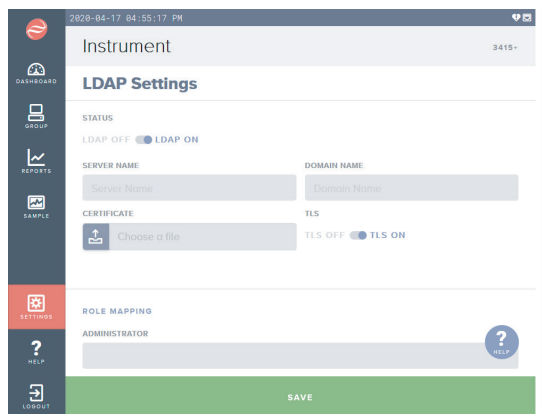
2020-04-17 04:55:17 PM

Instrument

3415

LDAP Settings

STATUS

LDAP OFF LDAP ON

SERVER NAME

Server Name

DOMAIN NAME

Domain Name

CERTIFICATE

Choose a file

TLS

TLS OFF TLS ON

ROLE MAPPING

ADMINISTRATOR

?
HELP

SAVE

DASHBOARD

GROUP

REPORTS

SAMPLE

SETTINGS

?
HELP

LOGOUT